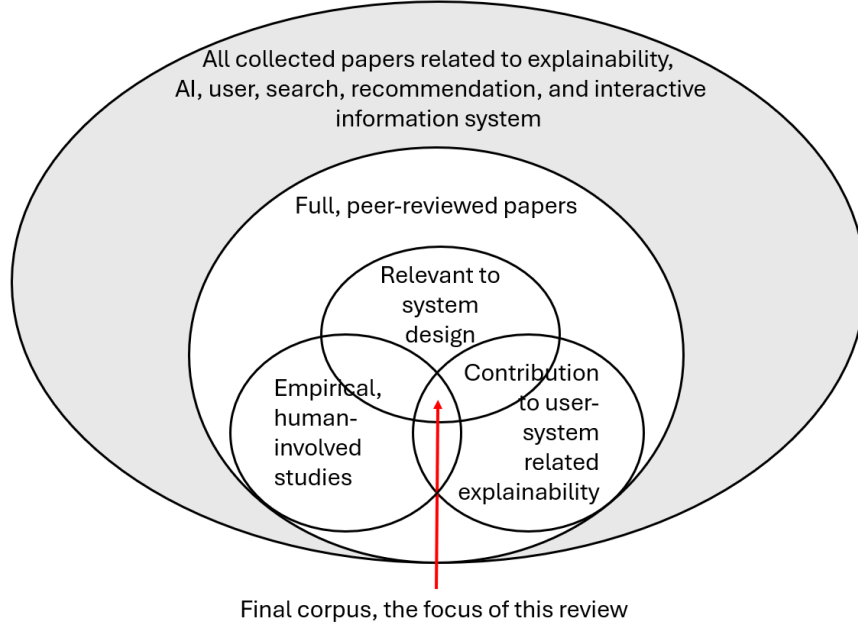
All collected papers related to explainability, AI, user, search, recommendation, and interactive information system

Full, peer-reviewed papers

Relevant to system design

Empirical, human-involved studies

Contribution to user-system related explainability

Final corpus, the focus of this review